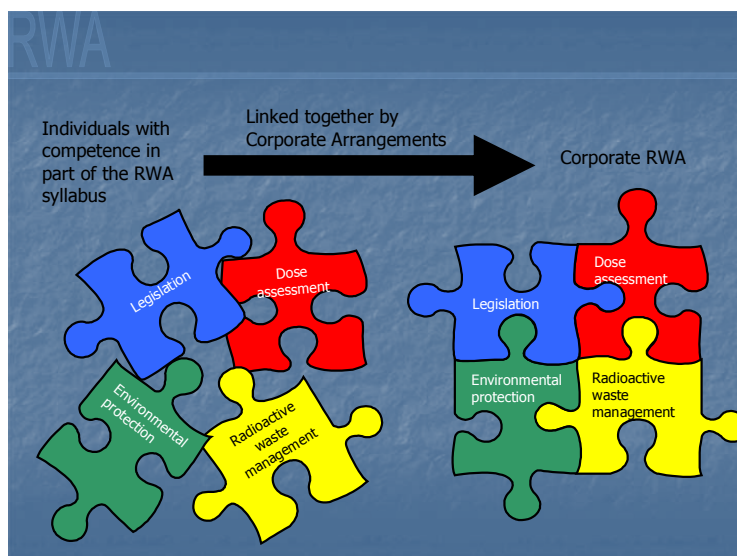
RWA

Individuals with competence in part of the RWA syllabus

Linked together by Corporate Arrangements

Corporate RWA

Legislation

Dose assessment

Environmental protection

Radioactive waste management

Legislation

Dose assessment

Environmental protection

Radioactive waste management